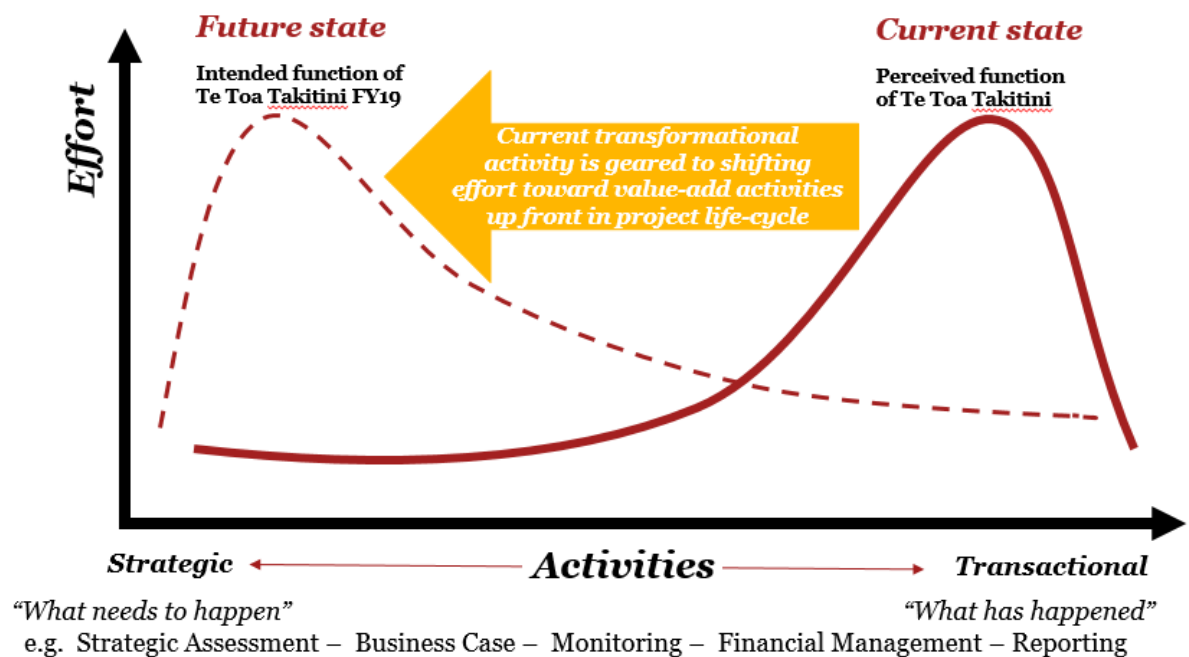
Future state

Intended function of Te Toa Takitini FY19

Current state

Perceived function of Te Toa Takitini

Effort

Current transformational activity is geared to shifting effort toward value-add activities up front in project life-cycle

Strategic

Activities

Transactional

"What needs to happen"

"What has happened"

e.g. Strategic Assessment – Business Case – Monitoring – Financial Management – Reporting